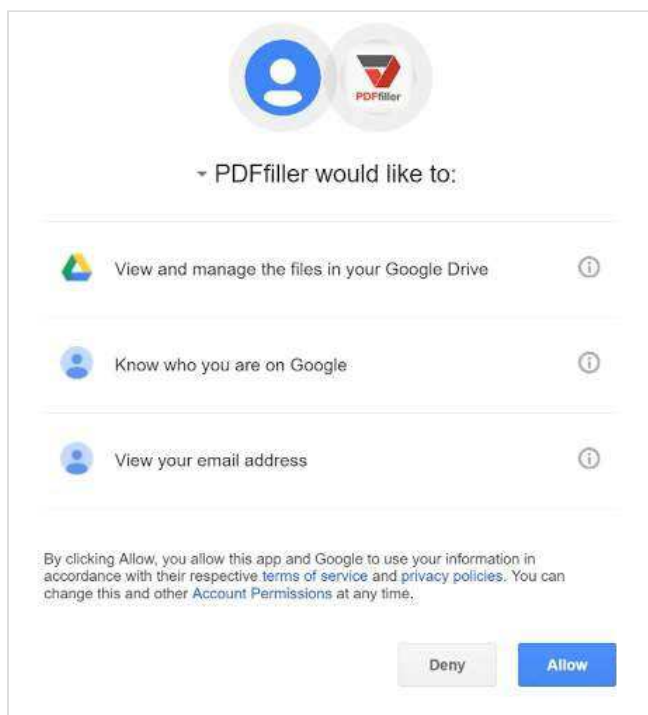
PDFfiller

PDFfiller would like to:

View and manage the files in your Google Drive

Know who you are on Google

View your email address

By clicking Allow, you allow this app and Google to use your information in accordance with their respective terms of service and privacy policies. You can change this and other Account Permissions at any time.

Deny

Allow